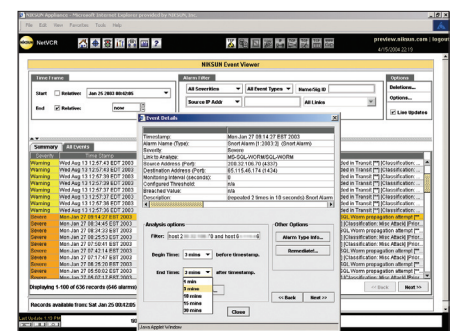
NIKSUN Appliance - Microsoft Internet Explorer provided by NIKSUN, Inc.

File Edit View Favorites Tools Help

NetVCR

preview.niksun.com | logout
4/15/2004 22:19

NIKSUN Event Viewer

Time Frame

Start Relative: Jan 26 2003 00:42:05

End Relative: now

Alarm Filter

All Severities All Event Types Name/Sig ID

Source IP Addr All Links

Options

Deletions...

Options...

Live Updates

Summary All Events

Severity Time Stamp

Warning Wed Aug 13 12:57:43 EDT 2003
Warning Wed Aug 13 12:57:39 EDT 2003
Warning Wed Aug 13 12:57:39 EDT 2003
Warning Wed Aug 13 12:57:39 EDT 2003
Warning Wed Aug 13 12:57:37 EDT 2003
Warning Wed Aug 13 12:57:37 EDT 2003
Warning Wed Aug 13 12:57:36 EDT 2003
Severe Mon Jan 27 09:14:27 EST 2003
Severe Mon Jan 27 08:34:45 EST 2003
Severe Mon Jan 27 08:25:53 EST 2003
Severe Mon Jan 27 07:58:41 EST 2003
Severe Mon Jan 27 07:42:14 EST 2003
Severe Mon Jan 27 07:17:47 EST 2003
Severe Mon Jan 27 06:20:38 EST 2003
Severe Mon Jan 27 05:50:02 EST 2003

Displaying 1-100 of 636 records (646 alarms)

Records available from: Sat Jan 25 00:42:05

Event Details

Timestamp: Mon Jan 27 09:14:27 EST 2003
Alarm Name (Type): Snort Alarm [1:2003:2] (Snort Alarm)
Severity: Severe
Link to Analyze: MS-SQL-WORM/SQL-WORM
Source Address (Port): 208.32.106.70 (4337)
Destination Address (Port): 65.115.46.174 (1434)
Monitoring Interval (seconds): 0
Configured Threshold: n/a
Breached Value: n/a
Description: (repeated 2 times in 10 seconds) Snort Alarm

Analysis options

Filter: host 2 and host 6

Begin Time: 3 mins before timestamp.

End Time: 3 mins after timestamp.

1 min
3 mins
10 mins
15 mins
30 mins

Other Options

Alarm Type Info...

Remediate!...

<< Back Next >>

Close

Java Applet Window

sted in Transit [**] [Classification:
sted in Transit [**] [Classification:
sted in Transit [**] [Classification:
sted in Transit [**] [Classification:
sted in Transit [**] [Classification:
sted in Transit [**] [Classification:
sted in Transit [**] [Classification:
SQL Worm propagation attempt [**]
SQL Worm propagation attempt [**]
[Classification: Misc Attack] [Priori
[Classification: Misc Attack] [Priori
SQL Worm propagation attempt [**]
[Classification: Misc Attack] [Priori
SQL Worm propagation attempt [**]
SQL Worm propagation attempt [**]

<< Back Next >>